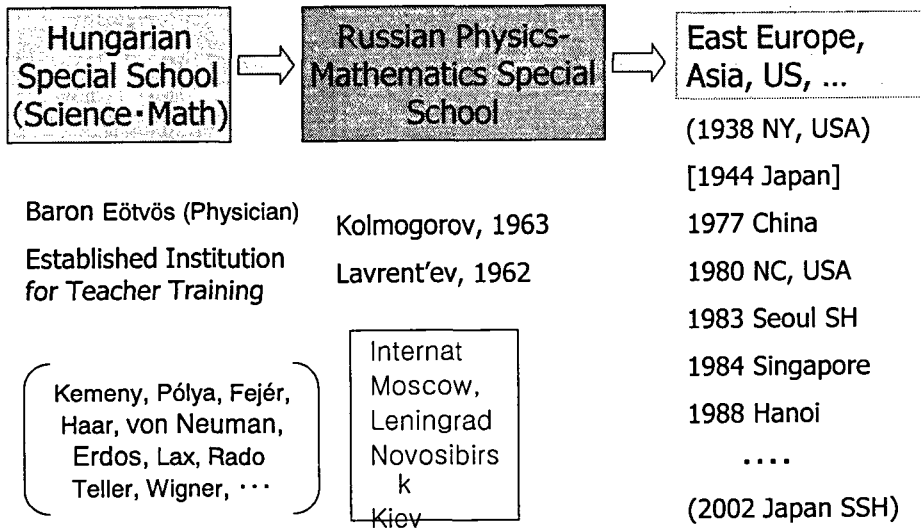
Hungarian Special School (Science·Math)

Russian Physics-Mathematics Special School

East Europe, Asia, US, ...

Baron Eötvös (Physician)

Established Institution for Teacher Training

Kemeny, Pólya, Fejér, Haar, von Neuman, Erdos, Lax, Rado Teller, Wigner, ···

Kolmogorov, 1963

Lavrent'ev, 1962

Internat
Moscow,
Leningrad
Novosibirs
k
Kiev

(1938 NY, USA)
[1944 Japan]
1977 China
1980 NC, USA
1983 Seoul SH
1984 Singapore
1988 Hanoi
....
(2002 Japan SSH)